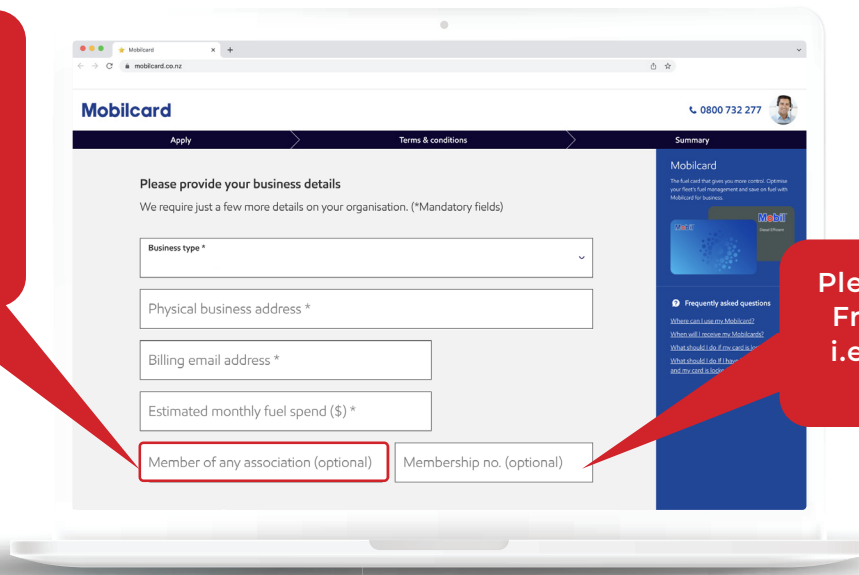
Mobilcard
mobilcard.co.nz

Mobilcard

0800 732 277

Apply
Terms & conditions
Summary

Please provide your business details

We require just a few more details on your organisation. (*Mandatory fields)

Business type *

Physical business address *

Billing email address *

Estimated monthly fuel spend ($) *

Member of any association (optional)

Membership no. (optional)

Mobilcard

The fuel card that gives you more control. Optimise your fleet's fuel management and save on fuel with Mobilcard for business.

Mobil

Mobil

Frequently asked questions

Where can I use my Mobilcard?

When will I receive my Mobilcards?

What should I do if my card is lo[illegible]

What should I do if I have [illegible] and my card is lock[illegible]

Ple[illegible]
Fr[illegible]
i.e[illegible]